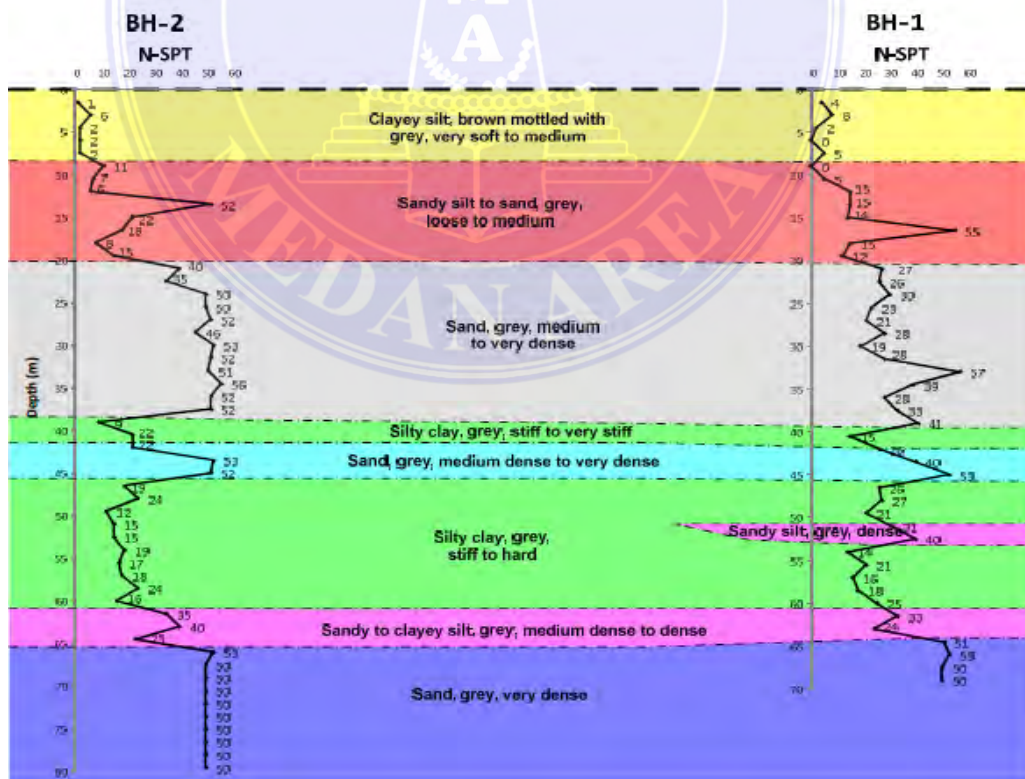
BH-2
N-SPT
0 10 20 30 40 50 60

BH-1
N-SPT
0 10 20 30 40 50 60

Depth (m)

Clayey silt, brown mottled with grey, very soft to medium

Sandy silt to sand, grey, loose to medium

Sand, grey, medium to very dense

Silty clay, grey, stiff to very stiff

Sand, grey, medium dense to very dense

Silty clay, grey, stiff to hard

Sandy silt, grey, dense

Sandy to clayey silt, grey, medium dense to dense

Sand, grey, very dense

MEDAN AREA